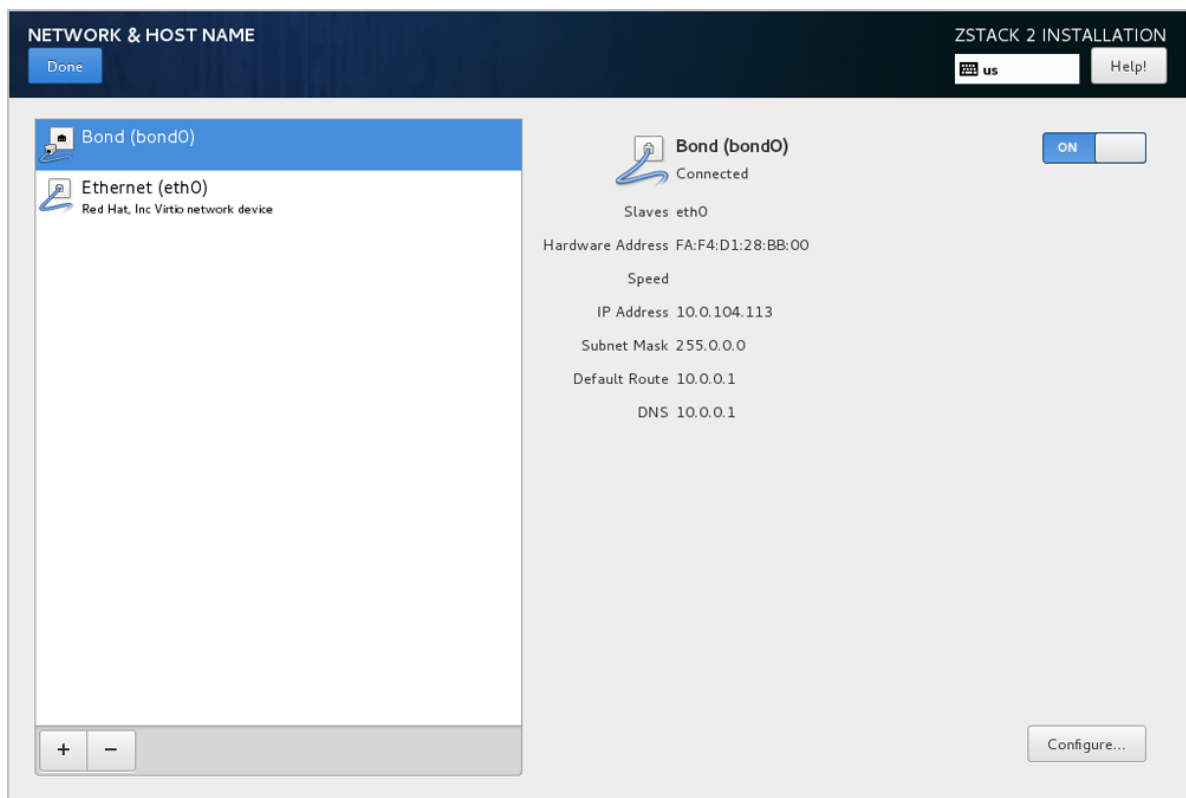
NETWORK & HOST NAME

Done

ZSTACK 2 INSTALLATION

us

Help!

Bond (bond0)

Ethernet (eth0)
Red Hat, Inc Virtio network device

+ −

Bond (bond0)
Connected

ON

Slaves eth0

Hardware Address FA:F4:D1:28:BB:00

Speed

IP Address 10.0.104.113

Subnet Mask 255.0.0.0

Default Route 10.0.0.1

DNS 10.0.0.1

Configure...